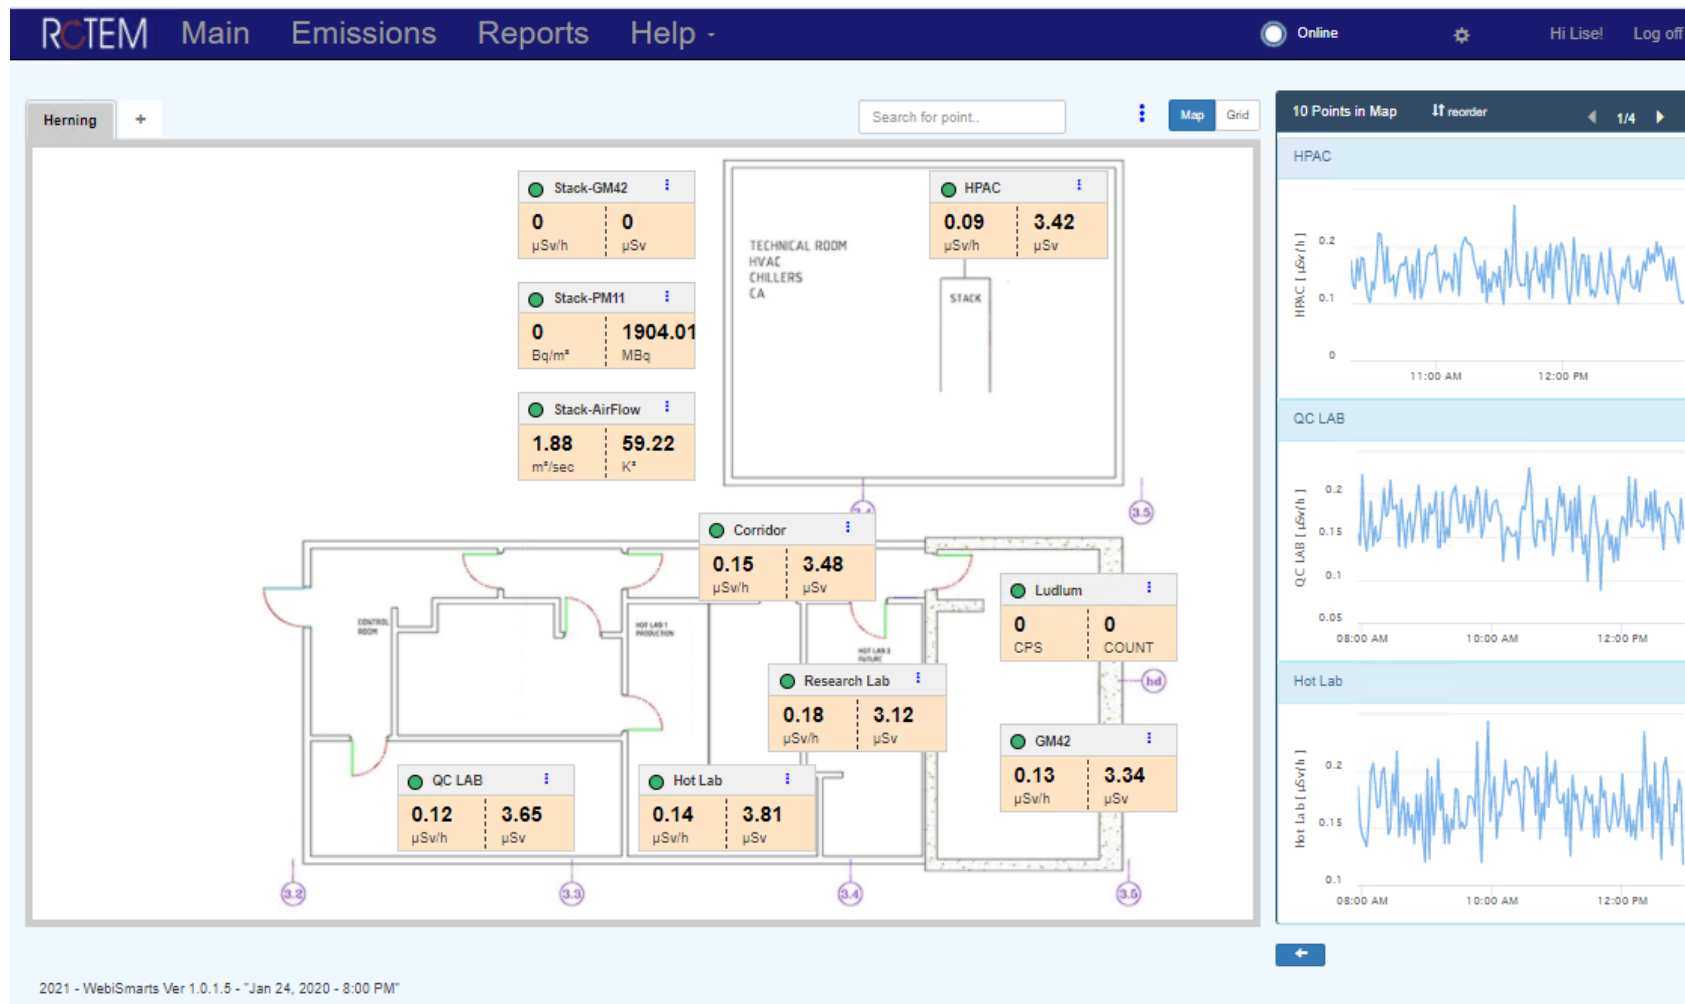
ROTEM Main Emissions Reports Help ·

Online

Hi Lise! Log off

Herning +

Search for point..

Map Grid

10 Points in Map ⇅ reorder 1/4

Stack-GM42
0 μSv/h | 0 μSv

Stack-PM11
0 Bq/m³ | 1904.01 MBq

Stack-AirFlow
1.88 m³/sec | 59.22 K³

TECHNICAL ROOM
HVAC
CHILLERS
CA

HPAC
0.09 μSv/h | 3.42 μSv

STACK

Corridor
0.15 μSv/h | 3.48 μSv

Ludlum
0 CPS | 0 COUNT

Research Lab
0.18 μSv/h | 3.12 μSv

GM42
0.13 μSv/h | 3.34 μSv

QC LAB
0.12 μSv/h | 3.65 μSv

Hot Lab
0.14 μSv/h | 3.81 μSv

CONTROL ROOM

HOT LAB 1 PRODUCTION

HOT LAB 3 FUTURE

3.5

3.2

3.3

3.4

3.5

HPAC
HPAC [ μSv/h ]
0.2
0.1
0
11:00 AM
12:00 PM

QC LAB
QC LAB [ μSv/h ]
0.2
0.15
0.1
0.05
08:00 AM
10:00 AM
12:00 PM

Hot Lab
Hot Lab [ μSv/h ]
0.2
0.15
0.1
08:00 AM
10:00 AM
12:00 PM

2021 - WebiSmarts Ver 1.0.1.5 - "Jan 24, 2020 - 8:00 PM"